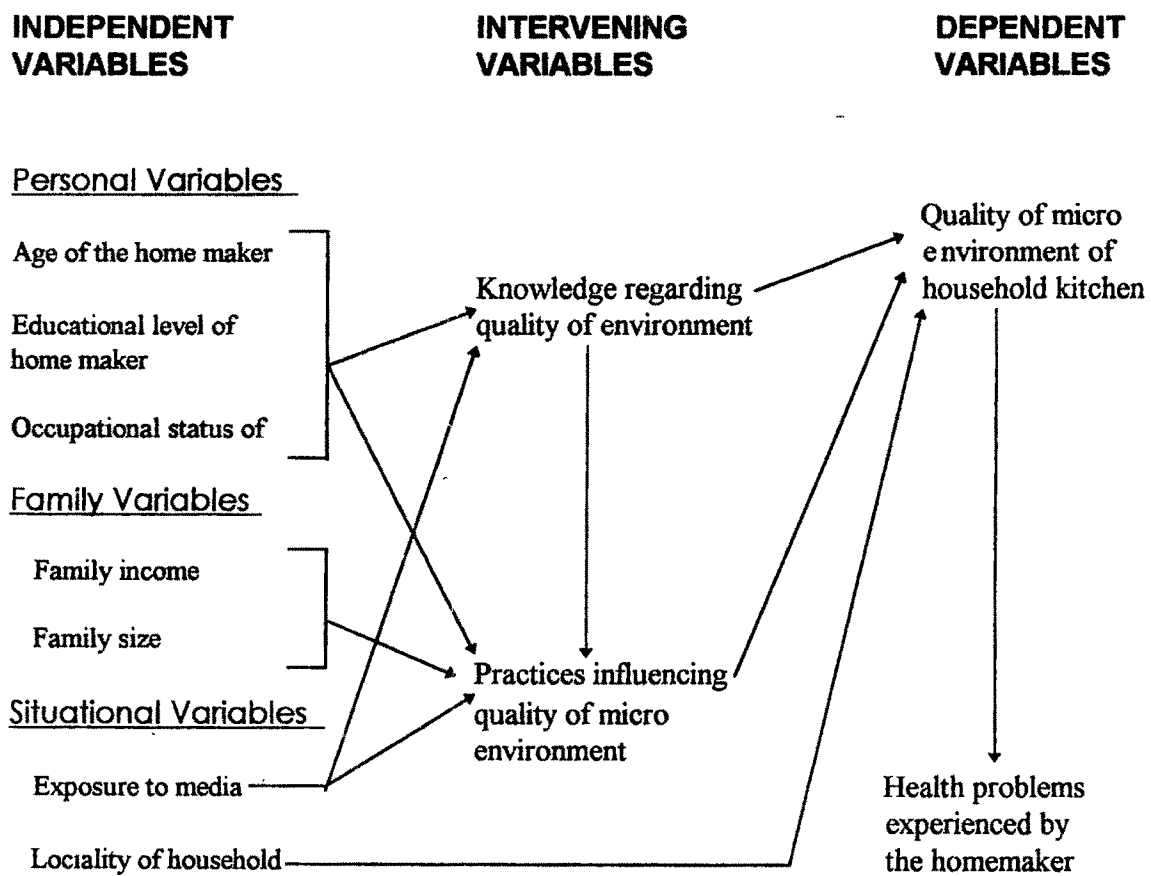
INDEPENDENT VARIABLES

INTERVENING VARIABLES

DEPENDENT VARIABLES

Personal Variables

Age of the home maker

Educational level of home maker

Occupational status of

Family Variables

Family income

Family size

Situational Variables

Exposure to media

Lociality of household

Knowledge regarding quality of environment

Practices influencing quality of micro environment

Quality of micro e nvironment of household kitchen

Health problems experienced by the homemaker